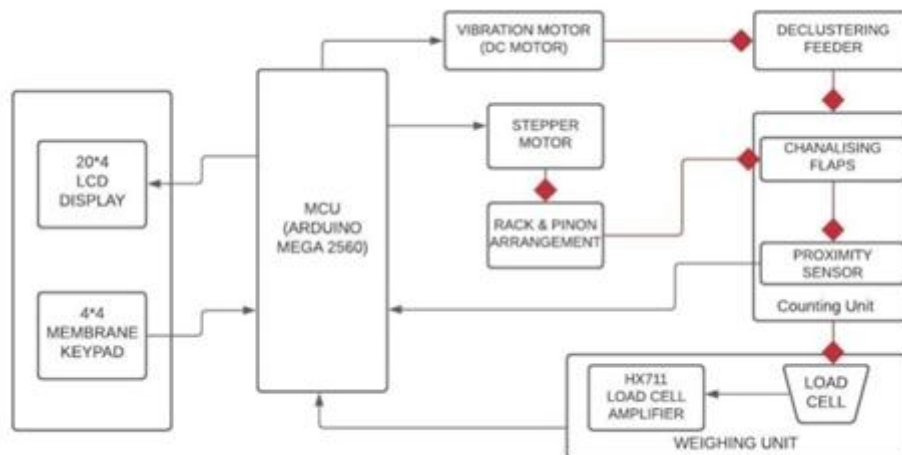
VIBRATION MOTOR (DC MOTOR)

DECLUSTERING FEEDER

20*4 LCD DISPLAY

MCU (ARDUINO MEGA 2560)

STEPPER MOTOR

CHANALISING FLAPS

RACK & PINON ARRANGEMENT

PROXIMITY SENSOR

4*4 MEMBRANE KEYPAD

Counting Unit

HX711 LOAD CELL AMPLIFIER

LOAD CELL

WEIGHING UNIT